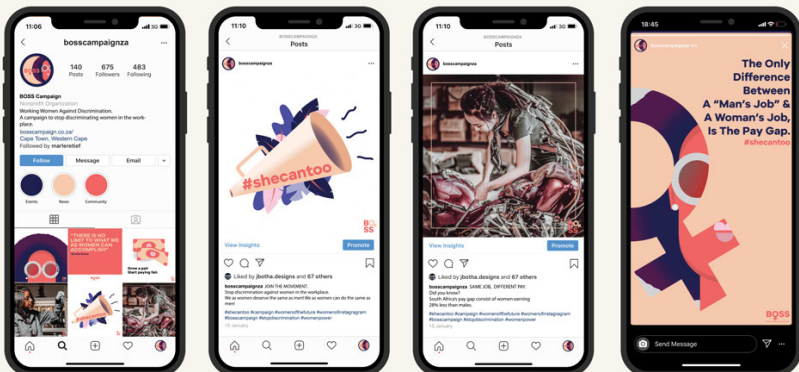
11:06

bosscampaignza

140 Posts
675 Followers
483 Following

BOSS Campaign
Nonprofit Organization
Working Women Against Discrimination.
A campaign to stop discriminating women in the workplace.
bosscampaign.co.za/
Cape Town, Western Cape
Followed by marlerelief

Follow
Message
Email

Events
News
Community

THERE IS NO LIMIT TO WHAT WE AS WOMEN CAN ACCOMPLISH

Grow a pair
Start paying fair

11:10

BOSSCAMPAIGNZA
Posts

bosscampaignza

#shecantoo

BOSS

View Insights
Promote

Liked by jbotha.designs and 67 others

bosscampaignza JOIN THE MOVEMENT.
Stop discrimination against women in the workplace.
We as women deserve the same as men! We as women can do the same as men!

#shecantoo #campaign #womenofthefuture #womenofinstagram #bosscampaign #stopdiscrimination #womenpower
15 January

11:10

BOSSCAMPAIGNZA
Posts

bosscampaignza

View Insights
Promote

Liked by jbotha.designs and 67 others

bosscampaignza SAME JOB, DIFFERENT PAY.
Did you know?
South Africa's pay gap consist of women earning 28% less than males.

#shecantoo #campaign #womenofthefuture #womenofinstagram #bosscampaign #stopdiscrimination #womenpower
15 January

18:45

bosscampaignza

The Only Difference Between A "Man's Job" & A Woman's Job, Is The Pay Gap.
#shecantoo

BOSS

Send Message